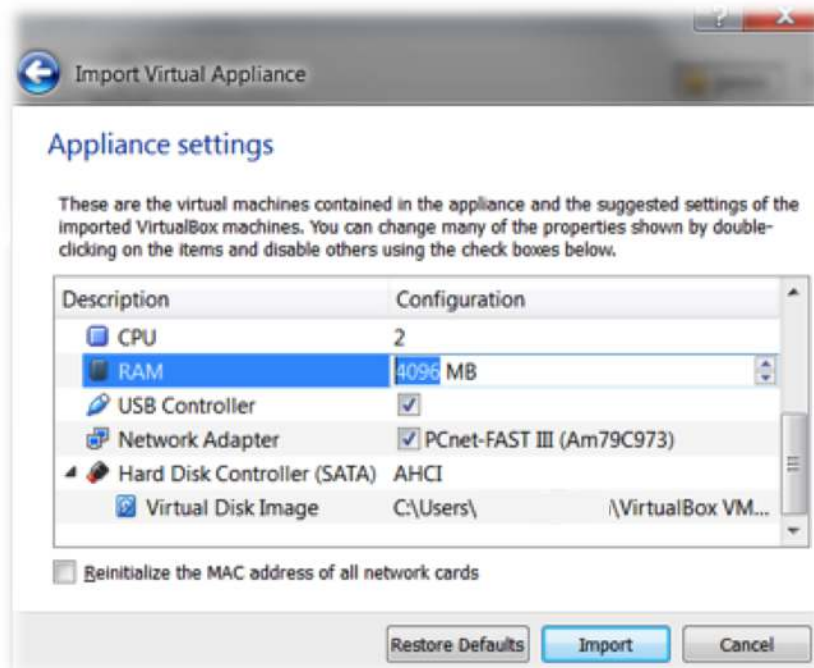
?
X

Import Virtual Appliance

Appliance settings

These are the virtual machines contained in the appliance and the suggested settings of the imported VirtualBox machines. You can change many of the properties shown by double-clicking on the items and disable others using the check boxes below.

| Description | Configuration |
|---|---|
| CPU | 2 |
| RAM | 4096 MB |
| USB Controller | ✓ |
| Network Adapter | ✓ PCnet-FAST III (Am79C973) |
| Hard Disk Controller (SATA) | AHCI |
| Virtual Disk Image | C:\Users\ \VirtualBox VM... |

Reinitialize the MAC address of all network cards

Restore Defaults
Import
Cancel